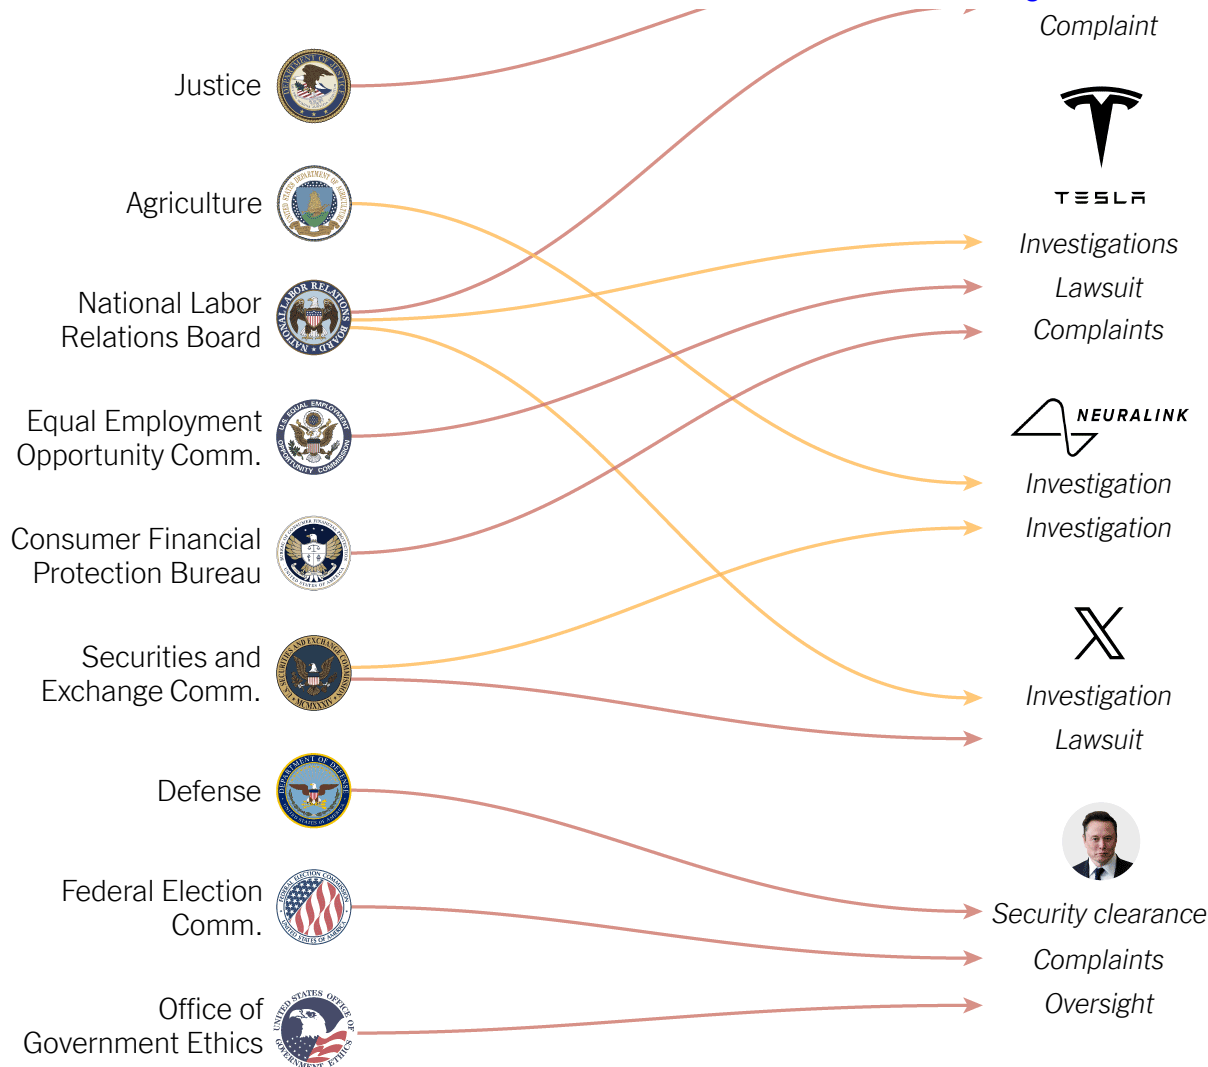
Justice

Agriculture

National Labor Relations Board

Equal Employment Opportunity Comm.

Consumer Financial Protection Bureau

Securities and Exchange Comm.

Defense

Federal Election Comm.

Office of Government Ethics

Complaint

TESLA

Investigations

Lawsuit

Complaints

NEURALINK

Investigation

Investigation

Investigation

Lawsuit

Security clearance

Complaints

Oversight